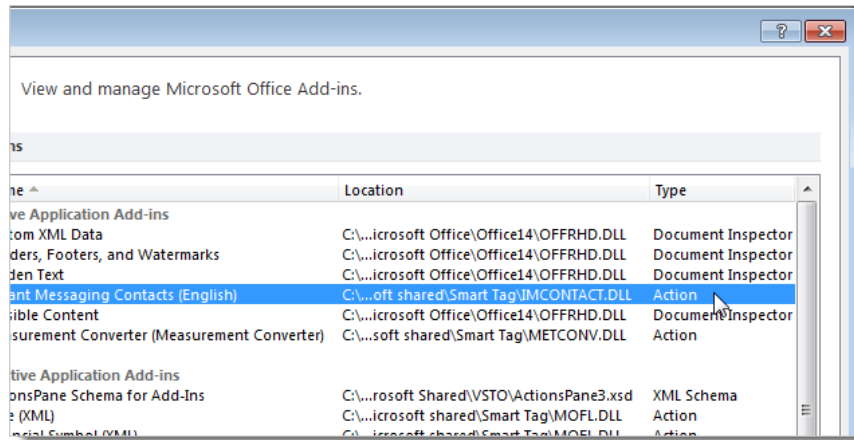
View and manage Microsoft Office Add-ins.

ins

| me | Location | Type |
|---|---|---|
| ve Application Add-ins | | |
| tom XML Data | C:\...icrosoft Office\Office14\OFFRHD.DLL | Document Inspector |
| ders, Footers, and Watermarks | C:\...icrosoft Office\Office14\OFFRHD.DLL | Document Inspector |
| den Text | C:\...icrosoft Office\Office14\OFFRHD.DLL | Document Inspector |
| ant Messaging Contacts (English) | C:\...oft shared\Smart Tag\IMCONTACT.DLL | Action |
| sible Content | C:\...icrosoft Office\Office14\OFFRHD.DLL | Document Inspector |
| surement Converter (Measurement Converter) | C:\...soft shared\Smart Tag\METCONV.DLL | Action |
| tive Application Add-ins | | |
| onsPane Schema for Add-Ins | C:\...rosoft Shared\VSTO\ActionsPane3.xsd | XML Schema |
| e (XML) | C:\...icrosoft shared\Smart Tag\MOFL.DLL | Action |
| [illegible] | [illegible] | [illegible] |